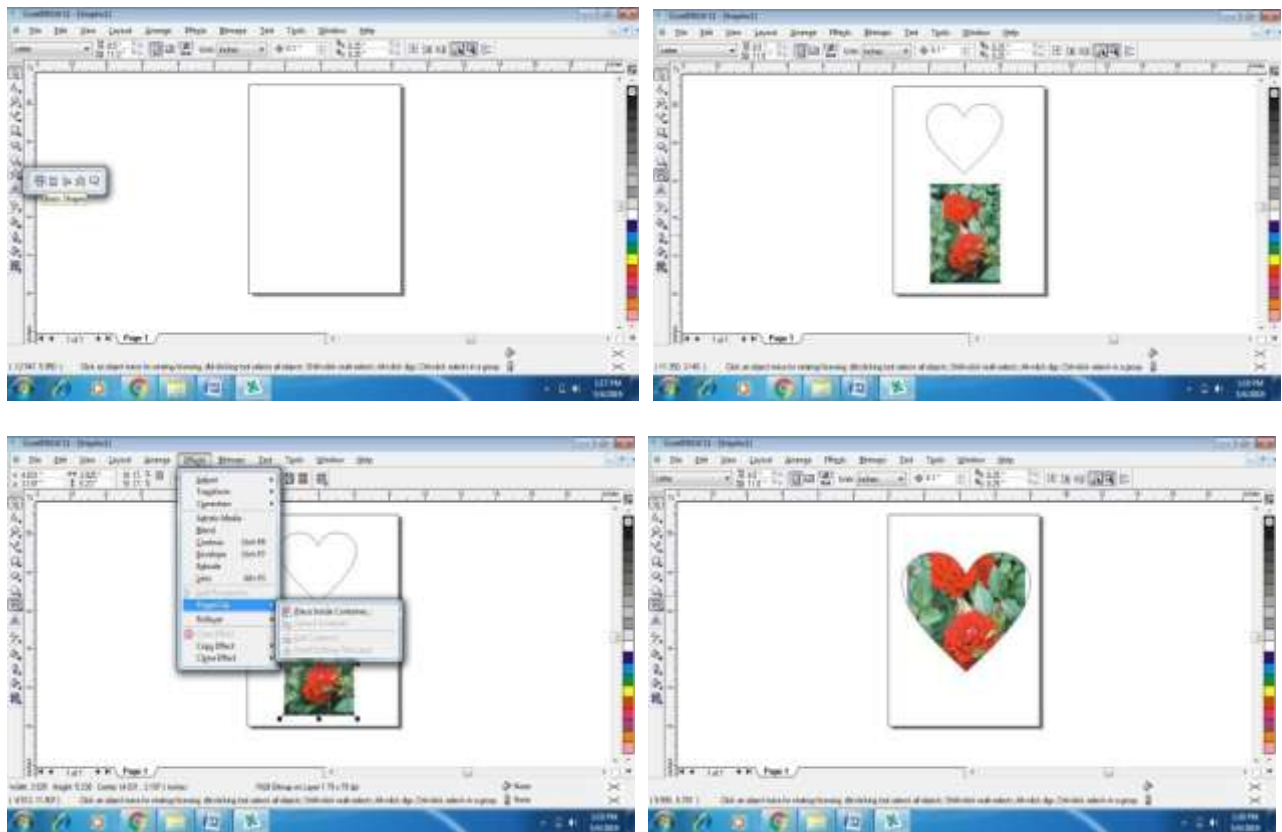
CorelDRAW X3 - [Graphic1]

File Edit View Layout Arrange Effects Bitmaps Text Tools Window Help

Basic Shapes

Page 1

CorelDRAW X3 - [Graphic1]

File Edit View Layout Arrange Effects Bitmaps Text Tools Window Help

Page 1

CorelDRAW X3 - [Graphic1]

File Edit View Layout Arrange Effects Bitmaps Text Tools Window Help

Adjust
Transform
Correction
Artistic Media
Blend
Contour
Envelope
Extrude
Lens
PowerClip
Rollover
Copy Effect
Clone Effect

Place Inside Container...

Page 1

CorelDRAW X3 - [Graphic1]

File Edit View Layout Arrange Effects Bitmaps Text Tools Window Help

Page 1